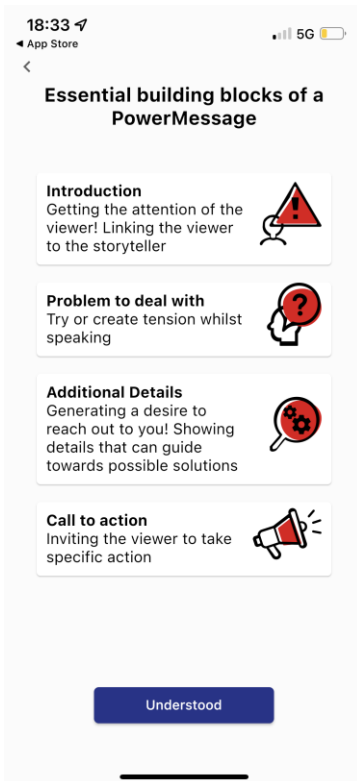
18:33
◀ App Store
5G
<

Essential building blocks of a PowerMessage

Introduction
Getting the attention of the viewer! Linking the viewer to the storyteller

Problem to deal with
Try or create tension whilst speaking

Additional Details
Generating a desire to reach out to you! Showing details that can guide towards possible solutions

Call to action
Inviting the viewer to take specific action

Understood